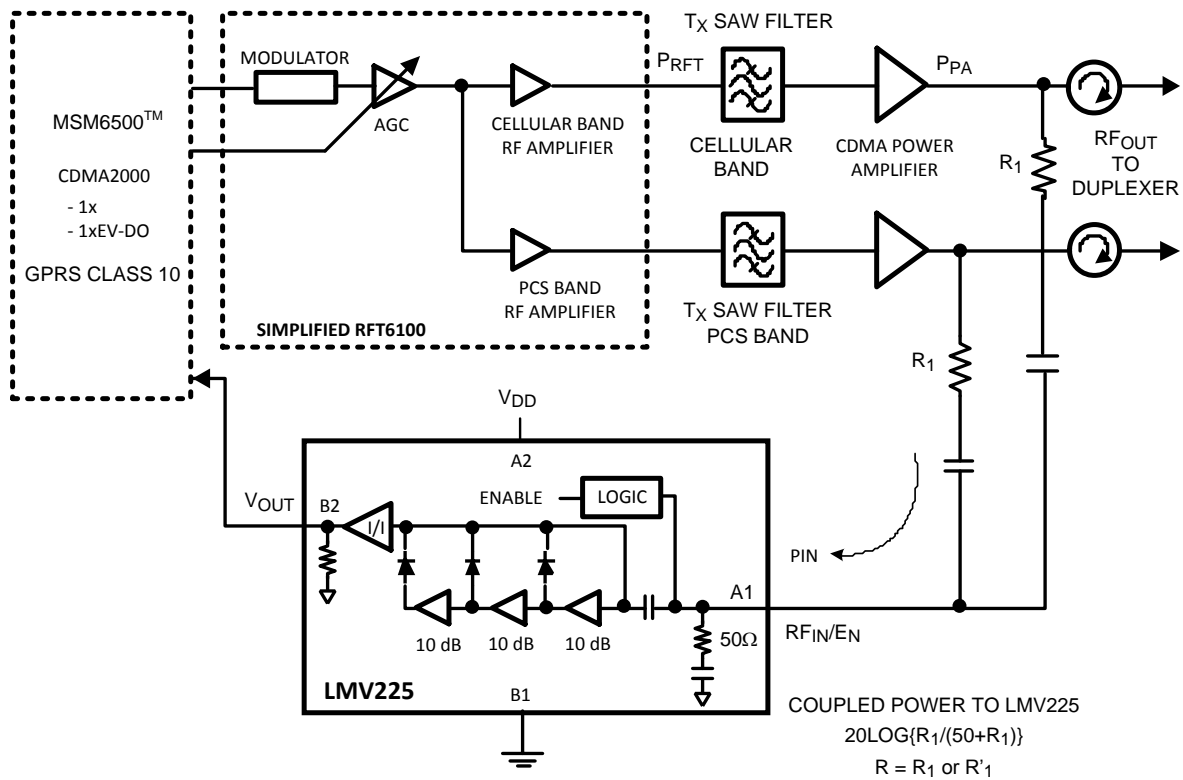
MSM6500$^{TM}$

CDMA2000
- 1x
- 1xEV-DO

GPRS CLASS 10

MODULATOR

AGC

CELLULAR BAND
RF AMPLIFIER

PCS BAND
RF AMPLIFIER

SIMPLIFIED RFT6100

$T_X$ SAW FILTER

$P_{RFT}$

CELLULAR
BAND

$T_X$ SAW FILTER
PCS BAND

CDMA POWER
AMPLIFIER

$P_{PA}$

$R_1$

$RF_{OUT}$
TO
DUPLEXER

$R_1$

$V_{DD}$

A2

ENABLE

LOGIC

$V_{OUT}$

B2

I/I

10 dB

10 dB

10 dB

A1

PIN

50Ω

$RF_{IN}/E_N$

LMV225

B1

COUPLED POWER TO LMV225
20LOG{$R_1/(50+R_1)$}
$R = R_1$ or $R'_1$